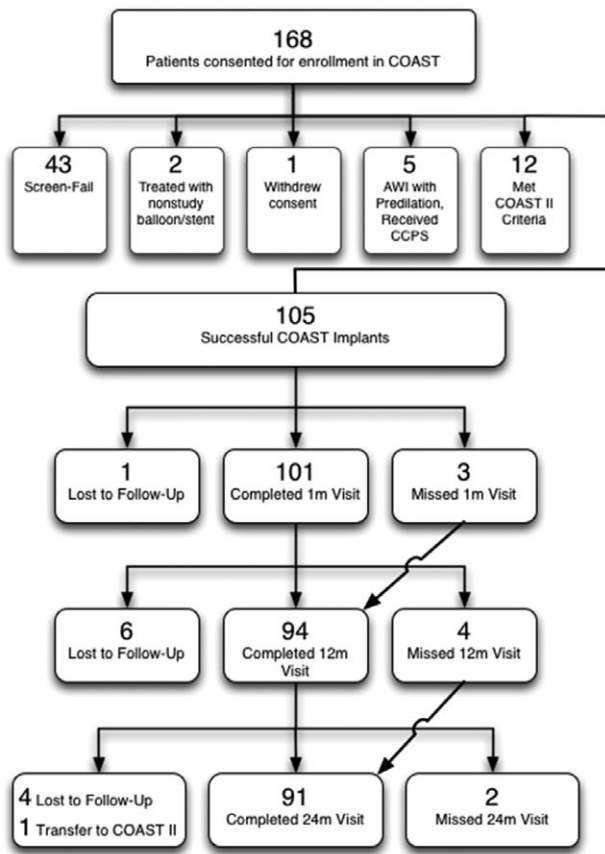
168
Patients consented for enrollment in COAST

43
Screen-Fail

2
Treated with nonstudy balloon/stent

1
Withdrew consent

5
AWI with Predilation, Received CCPS

12
Met COAST II Criteria

105
Successful COAST Implants

1
Lost to Follow-Up

101
Completed 1m Visit

3
Missed 1m Visit

6
Lost to Follow-Up

94
Completed 12m Visit

4
Missed 12m Visit

4 Lost to Follow-Up
1 Transfer to COAST II

91
Completed 24m Visit

2
Missed 24m Visit